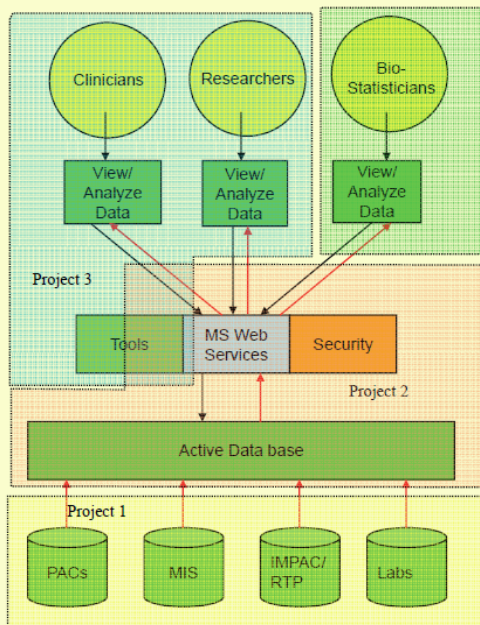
Clinicians

Researchers

Bio-Statisticians

View/ Analyze Data

View/ Analyze Data

View/ Analyze Data

Project 3

Tools

MS Web Services

Security

Project 2

Active Data base

Project 1

PACs

MIS

IMPAC/ RTP

Labs